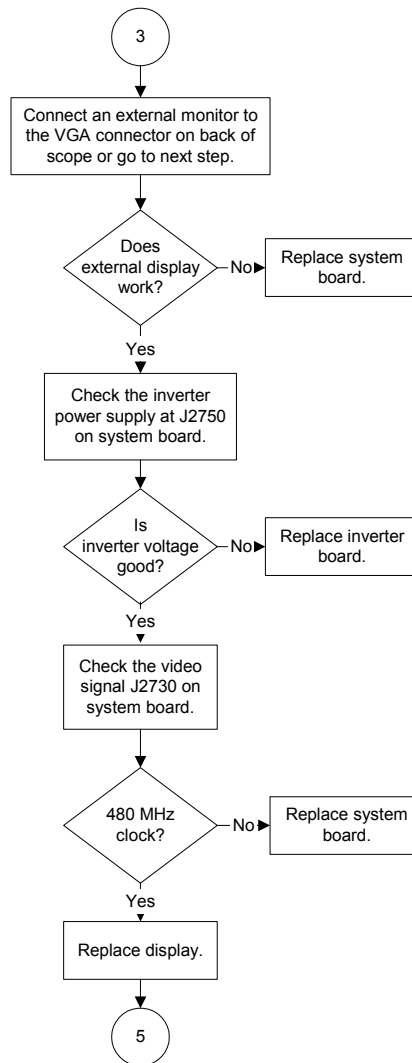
3

Connect an external monitor to the VGA connector on back of scope or go to next step.

Does external display work?

No

Replace system board.

Yes

Check the inverter power supply at J2750 on system board.

Is inverter voltage good?

No

Replace inverter board.

Yes

Check the video signal J2730 on system board.

480 MHz clock?

No

Replace system board.

Yes

Replace display.

5